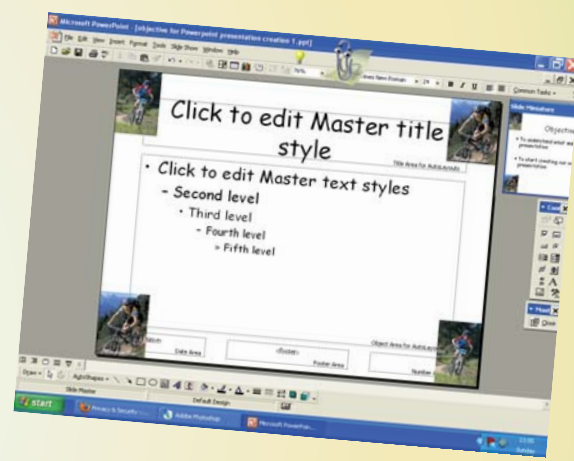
Microsoft PowerPoint - [objective for Powerpoint presentation creation 1.ppt]

File Edit View Insert Format Tools Slide Show Window Help

75%

Times New Roman 24 B I U

Common Tasks

Click to edit Master title style

Title Area for AutoLayouts

• Click to edit Master text styles
– Second level
• Third level
– Fourth level
» Fifth level

Date Area

<footer>

Footer Area

Object Area for AutoLayouts

Number

Slide Miniature

Objective

• To understand what we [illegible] presentation

• To start creating our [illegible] presentation

Slide Master

Default Design

Draw AutoShapes

start

Privacy & Security ...

Adobe Photoshop

Microsoft PowerPoin...

Close

Sunday